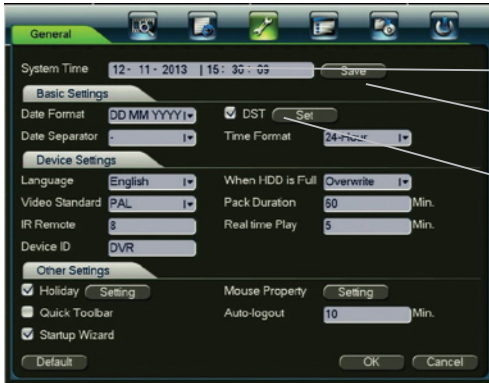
General

System Time 12 - 11 - 2013 | 15 : 30 : 09 Save

Basic Settings

Date Format DD MM YYYY

DST Set

Date Separator -

Time Format 24-Hour

Device Settings

Language English

When HDD is Full Overwrite

Video Standard PAL

Pack Duration 60 Min.

IR Remote 8

Real time Play 5 Min.

Device ID DVR

Other Settings

Holiday Setting

Mouse Property Setting

Quick Toolbar

Auto-logout 10 Min.

Startup Wizard

Default

OK Cancel